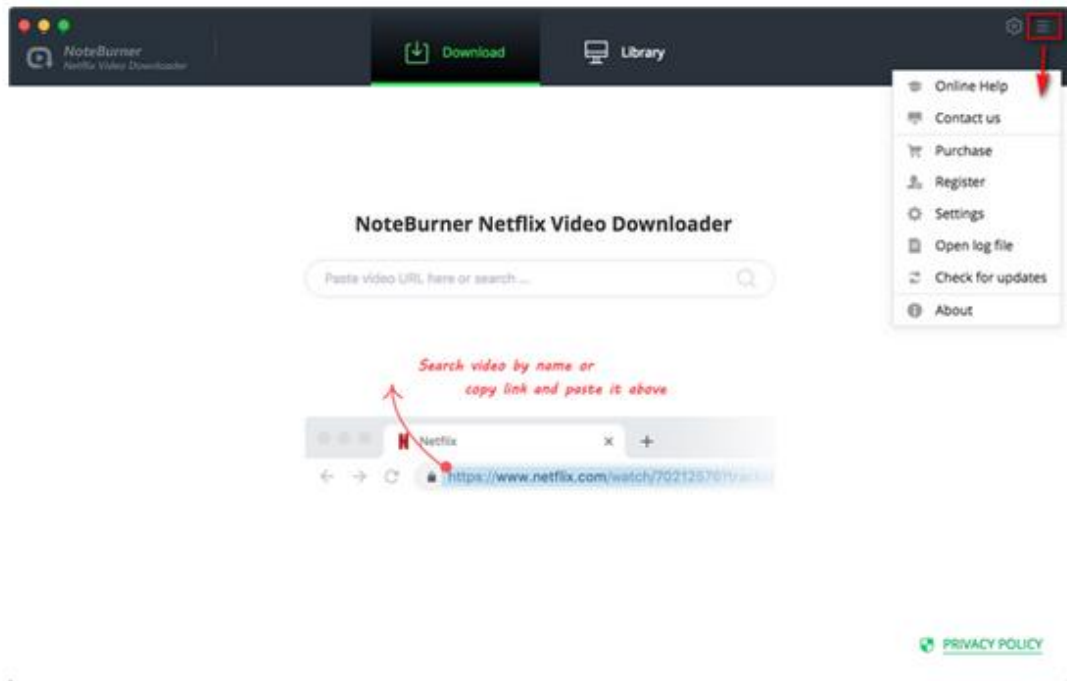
NoteBurner
Netflix Video Downloader

Download

Library

Online Help
Contact us
Purchase
Register
Settings
Open log file
Check for updates
About

NoteBurner Netflix Video Downloader

Paste video URL here or search ...

Search video by name or copy link and paste it above

Netflix

https://www.netflix.com/watch/70212576?trac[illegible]

PRIVACY POLICY